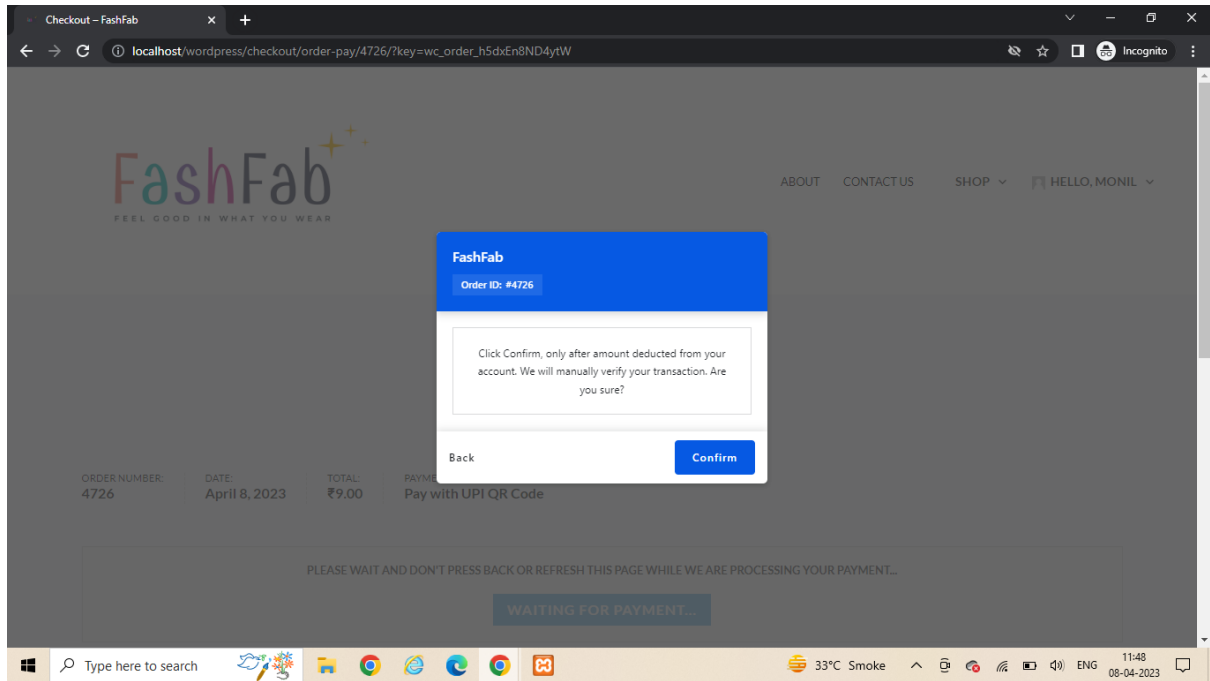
Checkout – FashFab
localhost/wordpress/checkout/order-pay/4726/?key=wc_order_h5dxEn8ND4ytW
Incognito

FashFab
FEEL GOOD IN WHAT YOU WEAR

ABOUT CONTACT US SHOP HELLO, MONIL

FashFab
Order ID: #4726

Click Confirm, only after amount deducted from your account. We will manually verify your transaction. Are you sure?

Back
Confirm

ORDER NUMBER: 4726
DATE: April 8, 2023
TOTAL: ₹9.00
PAYME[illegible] Pay with UPI QR Code

PLEASE WAIT AND DON'T PRESS BACK OR REFRESH THIS PAGE WHILE WE ARE PROCESSING YOUR PAYMENT...

WAITING FOR PAYMENT...

Type here to search
33°C Smoke
ENG
11:48
08-04-2023